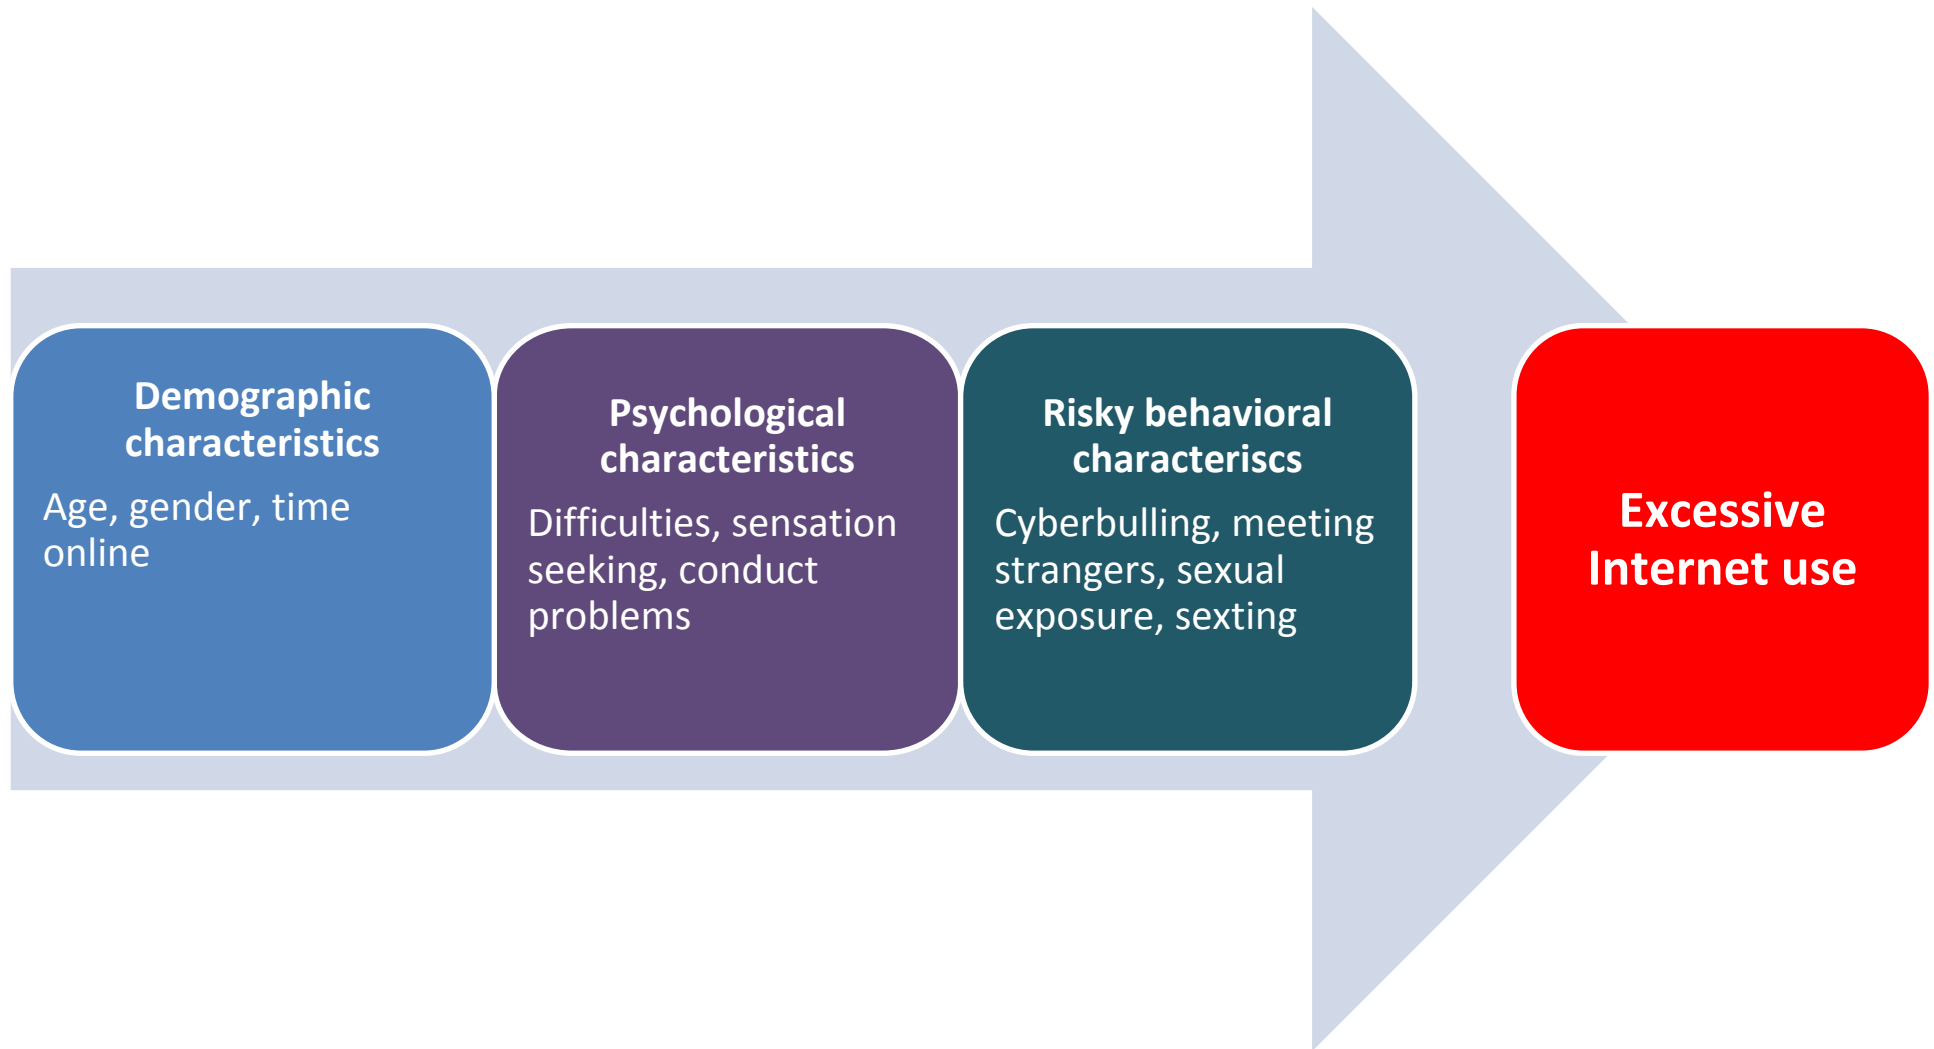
Demographic characteristics

Age, gender, time online

Psychological characteristics

Difficulties, sensation seeking, conduct problems

Risky behavioral characteriscs

Cyberbulling, meeting strangers, sexual exposure, sexting

Excessive Internet use